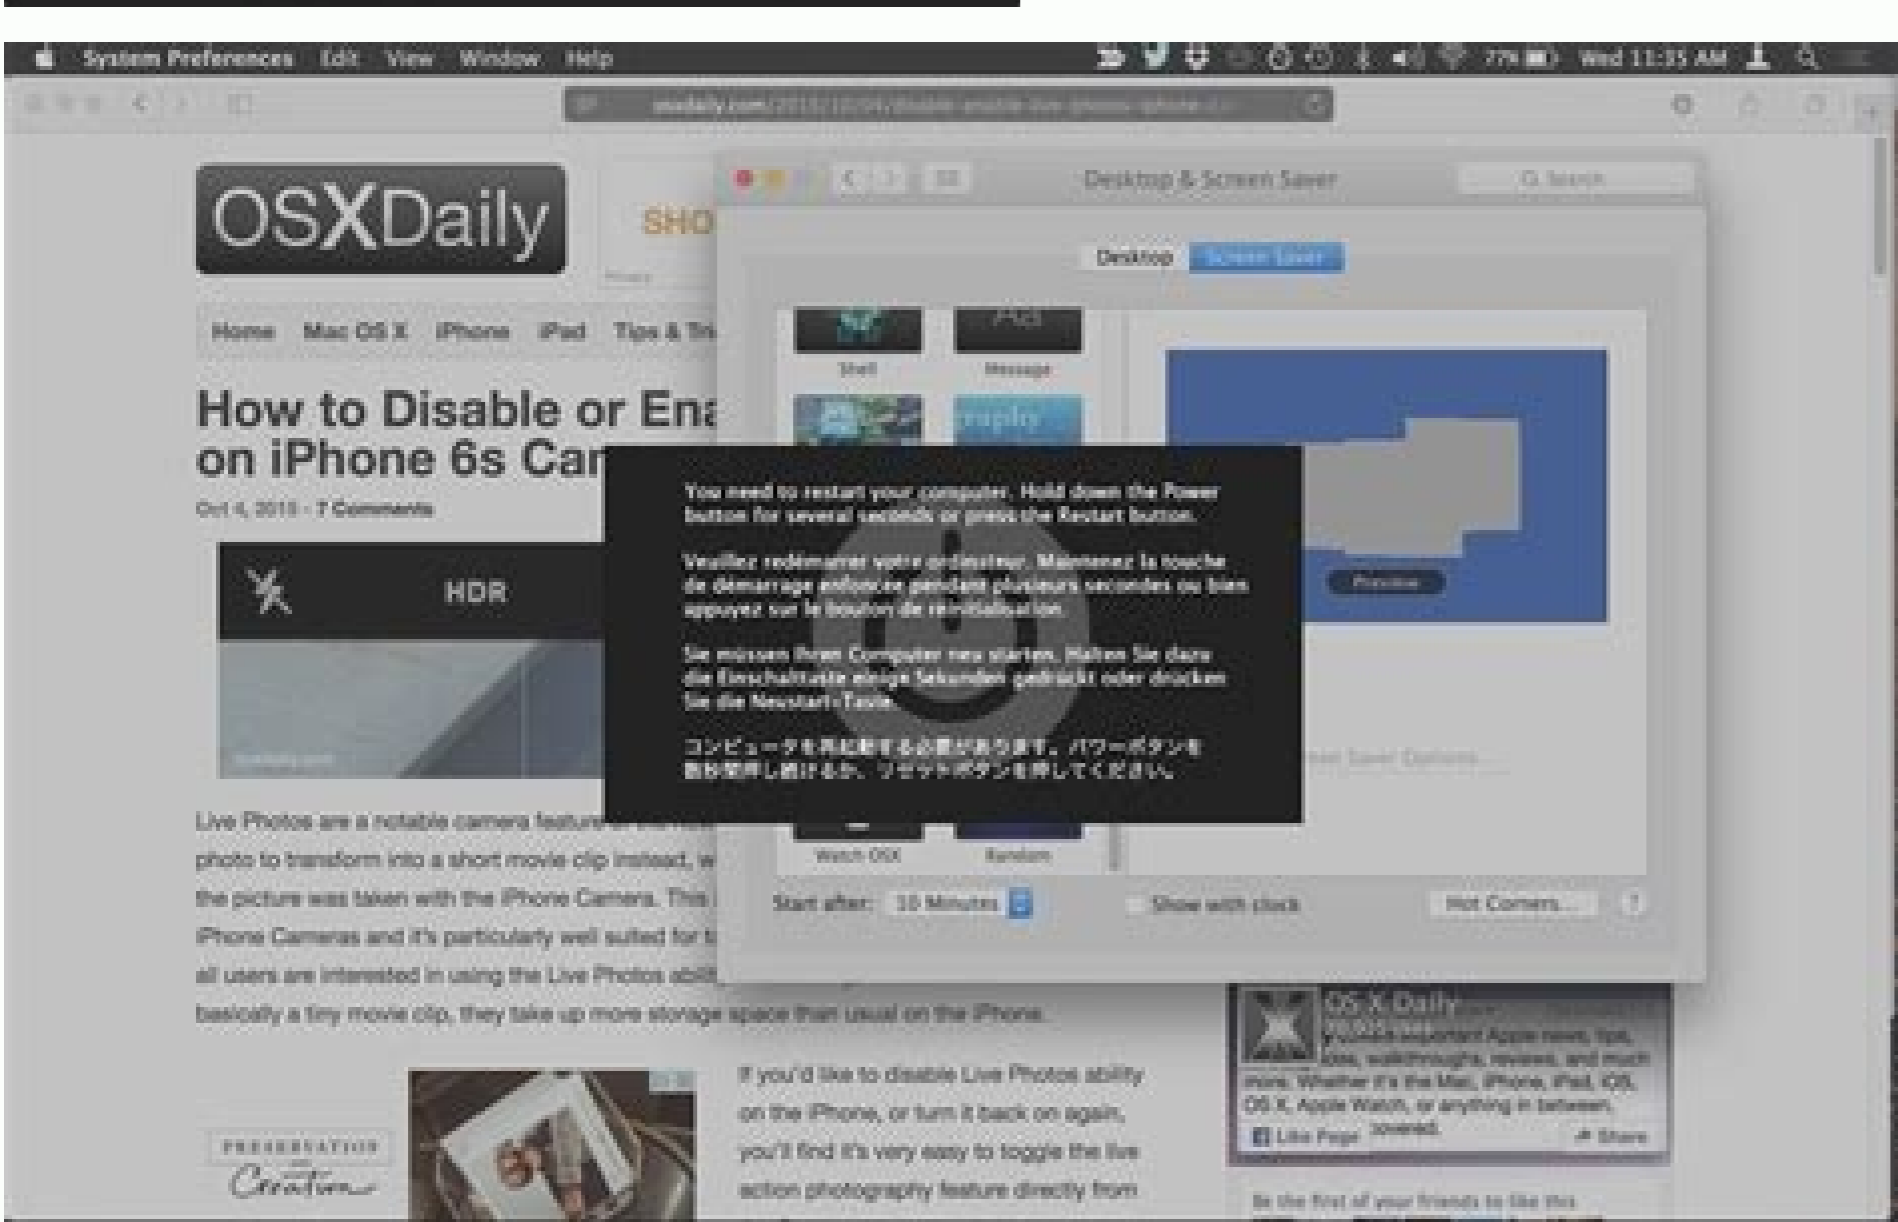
System Preferences Edit View Window Help

77% Wed 11:35 AM

osxdaily.com

OSXDaily

SHO

Desktop & Screen Saver

Search

Desktop Screen Saver

Home Mac OS X iPhone iPad Tips & Tri

Shell Message

How to Disable or Ena on iPhone 6s Car

Oct 4, 2015 - 7 Comments

HDR

You need to restart your computer. Hold down the Power button for several seconds or press the Restart button.

Veuillez redémarrer votre ordinateur. Maintenez la touche de démarrage enfoncée pendant plusieurs secondes ou bien appuyez sur le bouton de réinitialisation.

Sie müssen Ihren Computer neu starten. Halten Sie dazu die Einschalttaste einige Sekunden gedrückt oder drücken Sie die Neustart-Taste.

コンピュータを再起動する必要があります。パワーボタンを数秒間押し続けるか、リセットボタンを押してください。

Preview

Screen Saver Options...

Live Photos are a notable camera feature photo to transform into a short movie clip instead, w the picture was taken with the iPhone Camera. This iPhone Cameras and it's particularly well suited for all users are interested in using the Live Photos abili basically a tiny movie clip, they take up more storage space than usual on the iPhone.

Watch OSX Random

Start after: 10 Minutes Show with clock Hot Corners... ?

OS X Daily

important Apple news, tips, walkthroughs, reviews, and much more. Whether it's the Mac, iPhone, iPad, iOS, OS X, Apple Watch, or anything in between. covered.

Like Page Share

If you'd like to disable Live Photos ability on the iPhone, or turn it back on again, you'll find it's very easy to toggle the live action photography feature directly from

PRESERVATION Creation

Be the first of your friends to like this